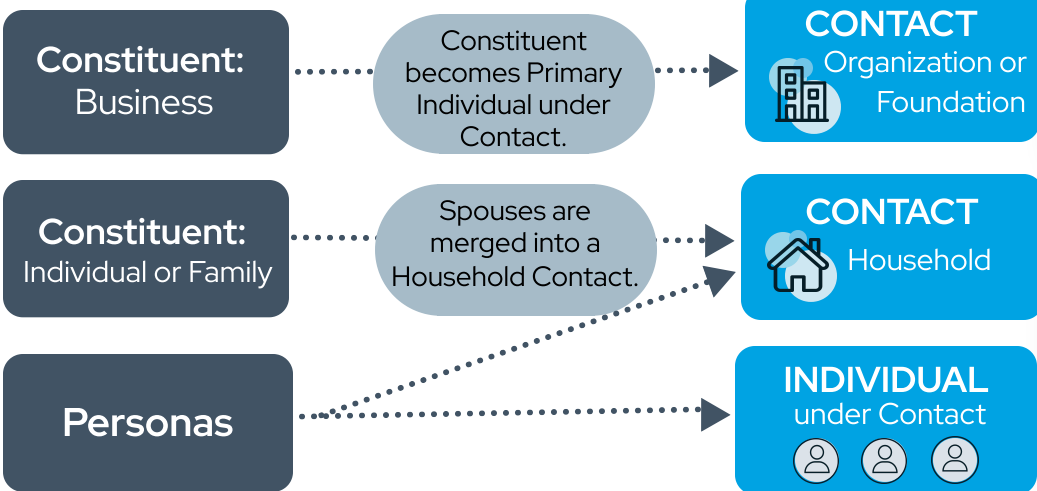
Constituent: Business

Constituent becomes Primary Individual under Contact.

CONTACT
Organization or Foundation

Constituent: Individual or Family

Spouses are merged into a Household Contact.

CONTACT
Household

Personas

INDIVIDUAL
under Contact